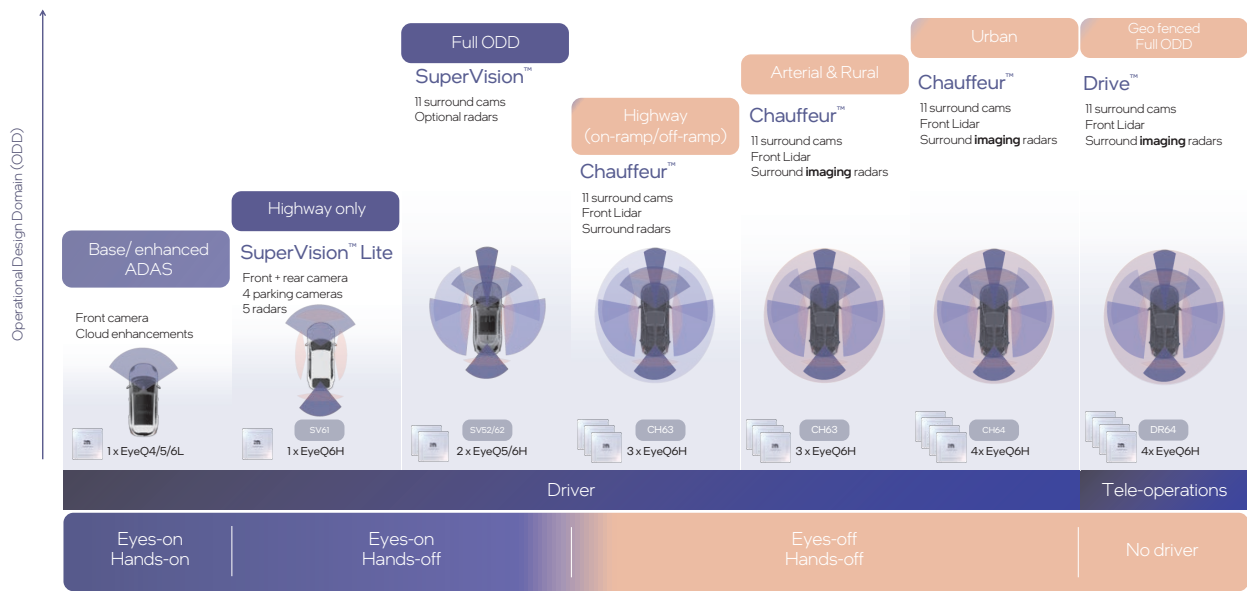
Operational Design Domain (ODD)

Base/ enhanced ADAS

Front camera
Cloud enhancements

1 x EyeQ4/5/6L

Highway only

SuperVision™ Lite

Front + rear camera
4 parking cameras
5 radars

SV61

1 x EyeQ6H

Full ODD

SuperVision™

11 surround cams
Optional radars

SV52/62

2 x EyeQ5/6H

Highway (on-ramp/off-ramp)

Chauffeur™

11 surround cams
Front Lidar
Surround radars

CH63

3 x EyeQ6H

Arterial & Rural

Chauffeur™

11 surround cams
Front Lidar
Surround **imaging** radars

CH63

3 x EyeQ6H

Urban

Chauffeur™

11 surround cams
Front Lidar
Surround **imaging** radars

CH64

4 x EyeQ6H

Geo fenced Full ODD

Drive™

11 surround cams
Front Lidar
Surround **imaging** radars

DR64

4 x EyeQ6H

Driver

Tele-operations

Eyes-on
Hands-on

Eyes-on
Hands-off

Eyes-off
Hands-off

No driver